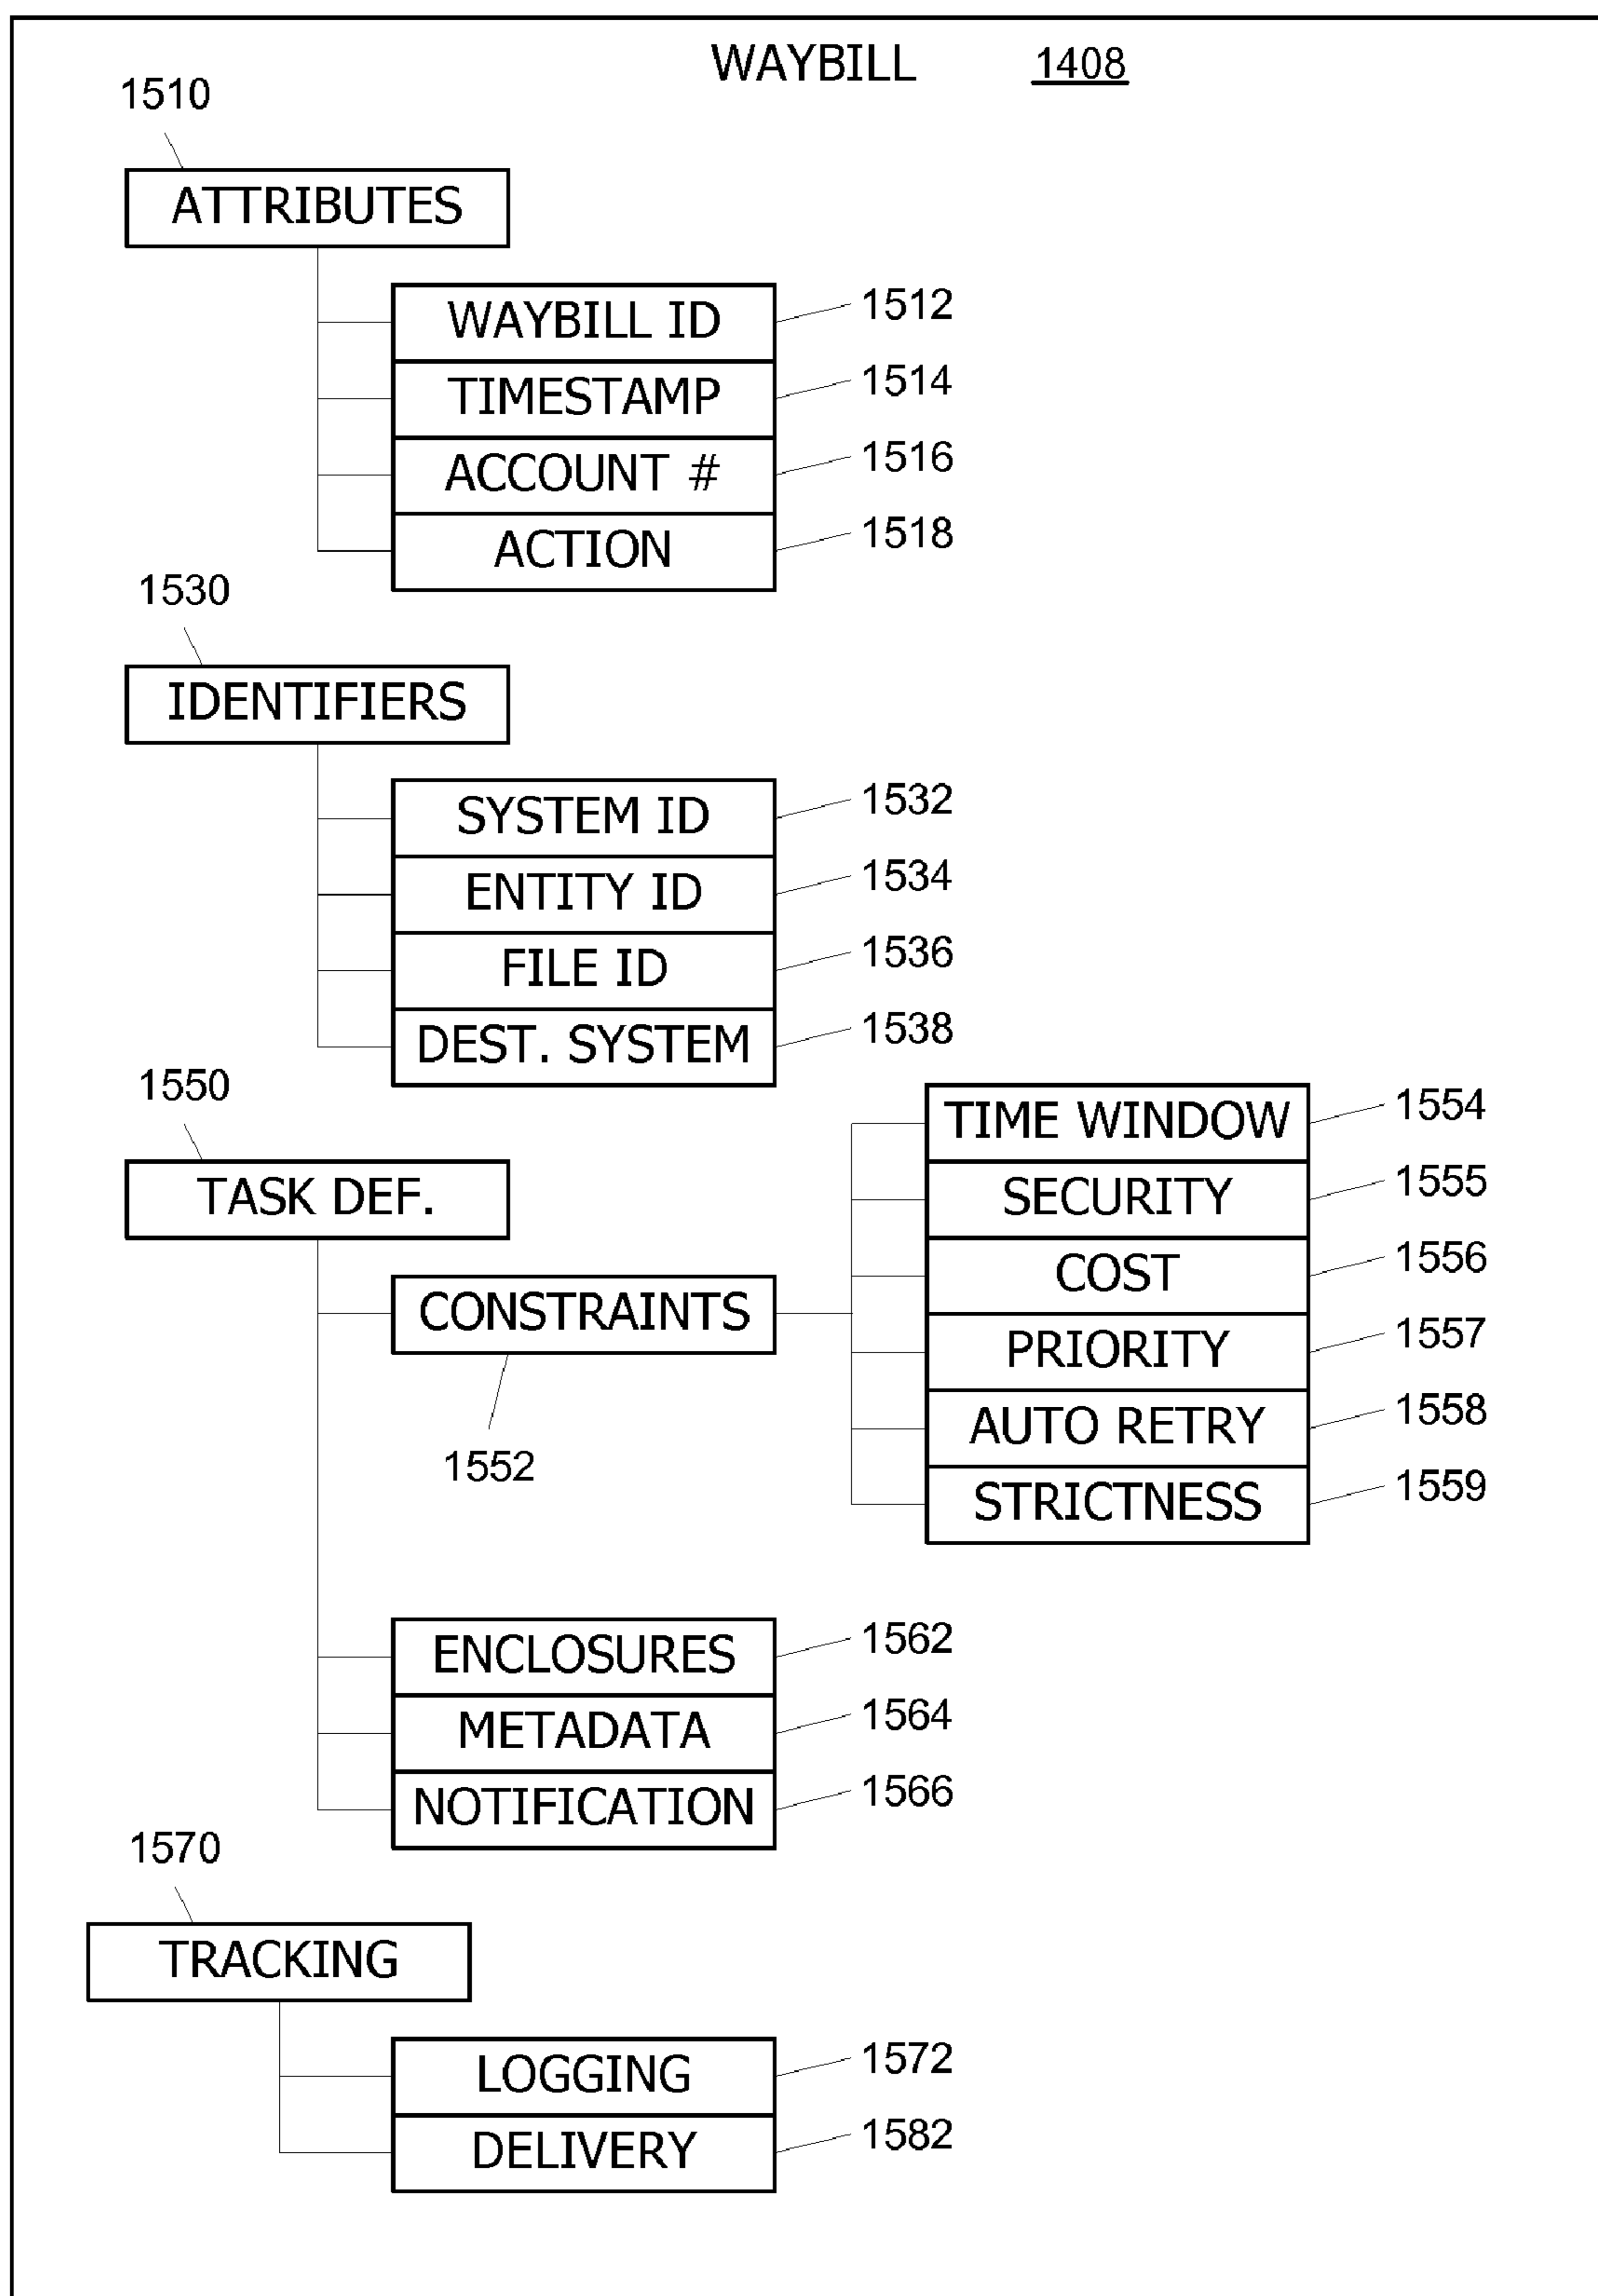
WAYBILL 1408

1510

ATTRIBUTES

WAYBILL ID 1512

TIMESTAMP 1514

ACCOUNT # 1516

ACTION 1518

1530

IDENTIFIERS

SYSTEM ID 1532

ENTITY ID 1534

FILE ID 1536

DEST. SYSTEM 1538

1550

TASK DEF.

CONSTRAINTS

1552

TIME WINDOW 1554

SECURITY 1555

COST 1556

PRIORITY 1557

AUTO RETRY 1558

STRICTNESS 1559

ENCLOSURES 1562

METADATA 1564

NOTIFICATION 1566

1570

TRACKING

LOGGING 1572

DELIVERY 1582